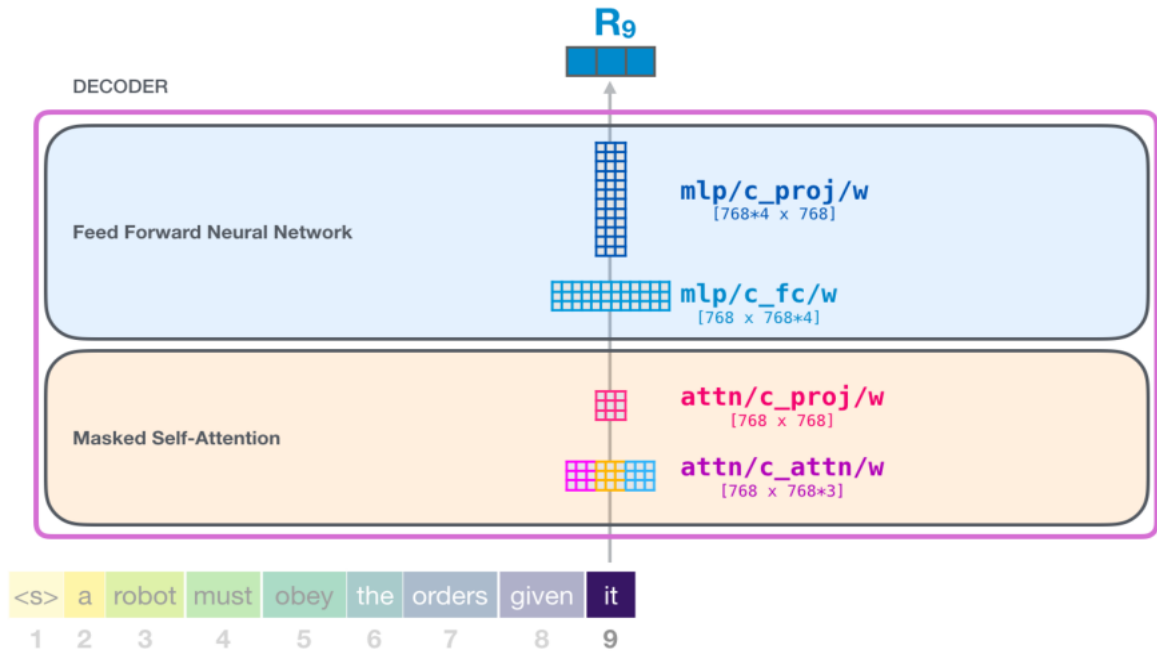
$R_9$

DECODER

Feed Forward Neural Network

mlp/c_proj/w
[768*4 x 768]

mlp/c_fc/w
[768 x 768*4]

Masked Self-Attention

attn/c_proj/w
[768 x 768]

attn/c_attn/w
[768 x 768*3]

| <s> | a | robot | must | obey | the | orders | given | it |
|---|---|---|---|---|---|---|---|---|
| 1 | 2 | 3 | 4 | 5 | 6 | 7 | 8 | 9 |